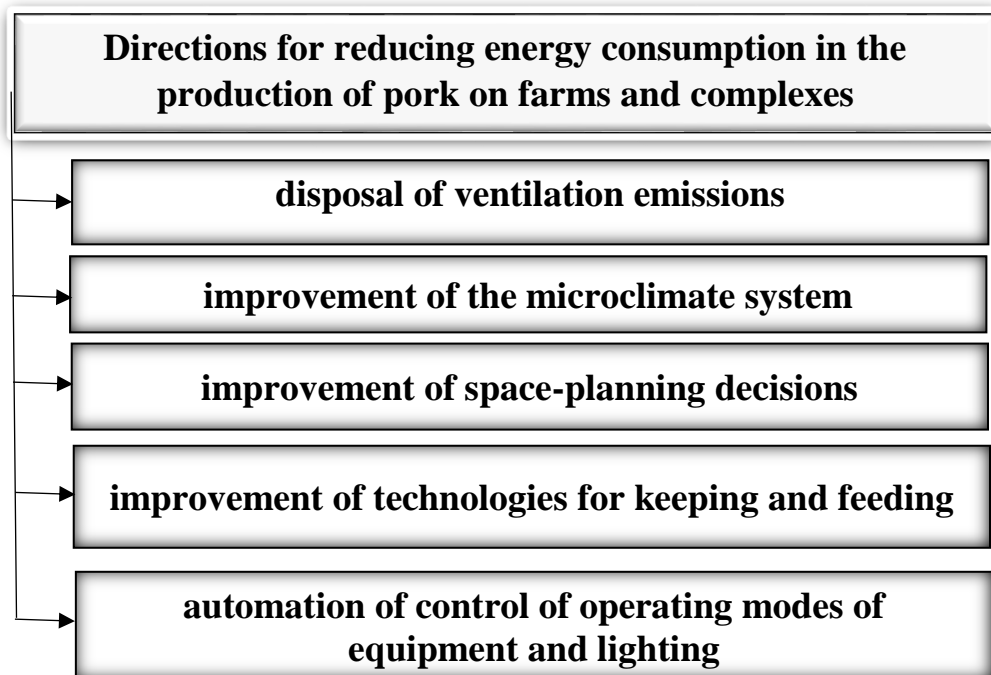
Directions for reducing energy consumption in the production of pork on farms and complexes

disposal of ventilation emissions

improvement of the microclimate system

improvement of space-planning decisions

improvement of technologies for keeping and feeding

automation of control of operating modes of equipment and lighting